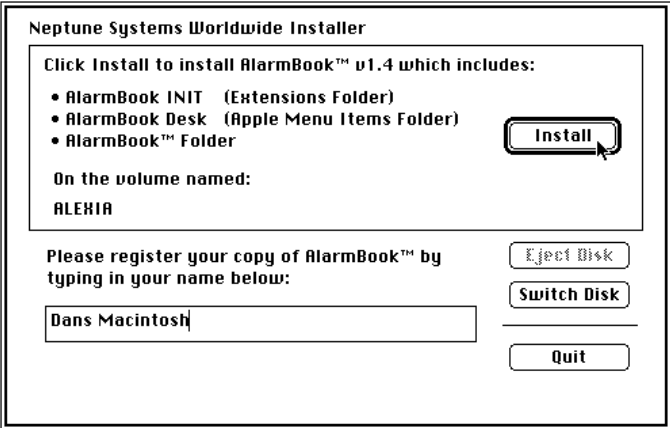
Neptune Systems Worldwide Installer

Click Install to install AlarmBook™ v1.4 which includes:

• AlarmBook INIT (Extensions Folder)
• AlarmBook Desk (Apple Menu Items Folder)
• AlarmBook™ Folder

Install

On the volume named:

ALEXIA

Please register your copy of AlarmBook™ by typing in your name below:

Eject Disk

Switch Disk

Dans Macintosh

Quit